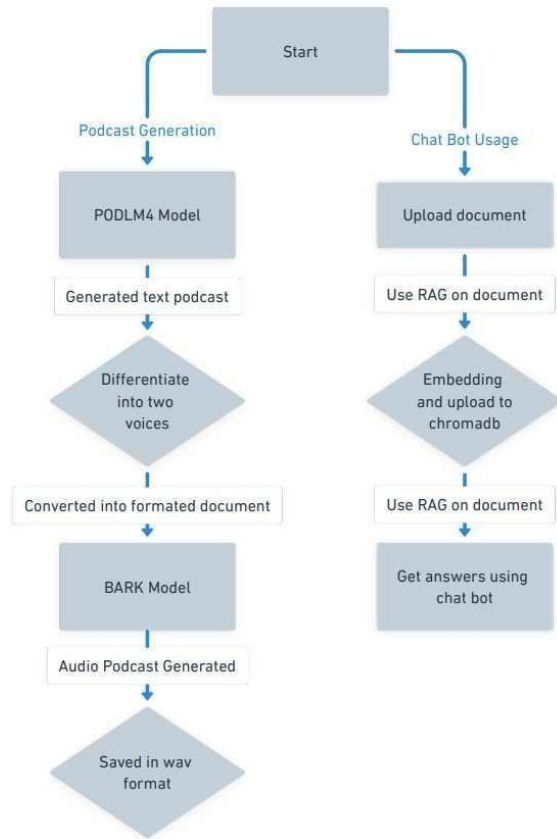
Start

Podcast Generation

PODLM4 Model

Generated text podcast

Differentiate into two voices

Converted into formated document

BARK Model

Audio Podcast Generated

Saved in wav format

Chat Bot Usage

Upload document

Use RAG on document

Embedding and upload to chromadb

Use RAG on document

Get answers using chat bot